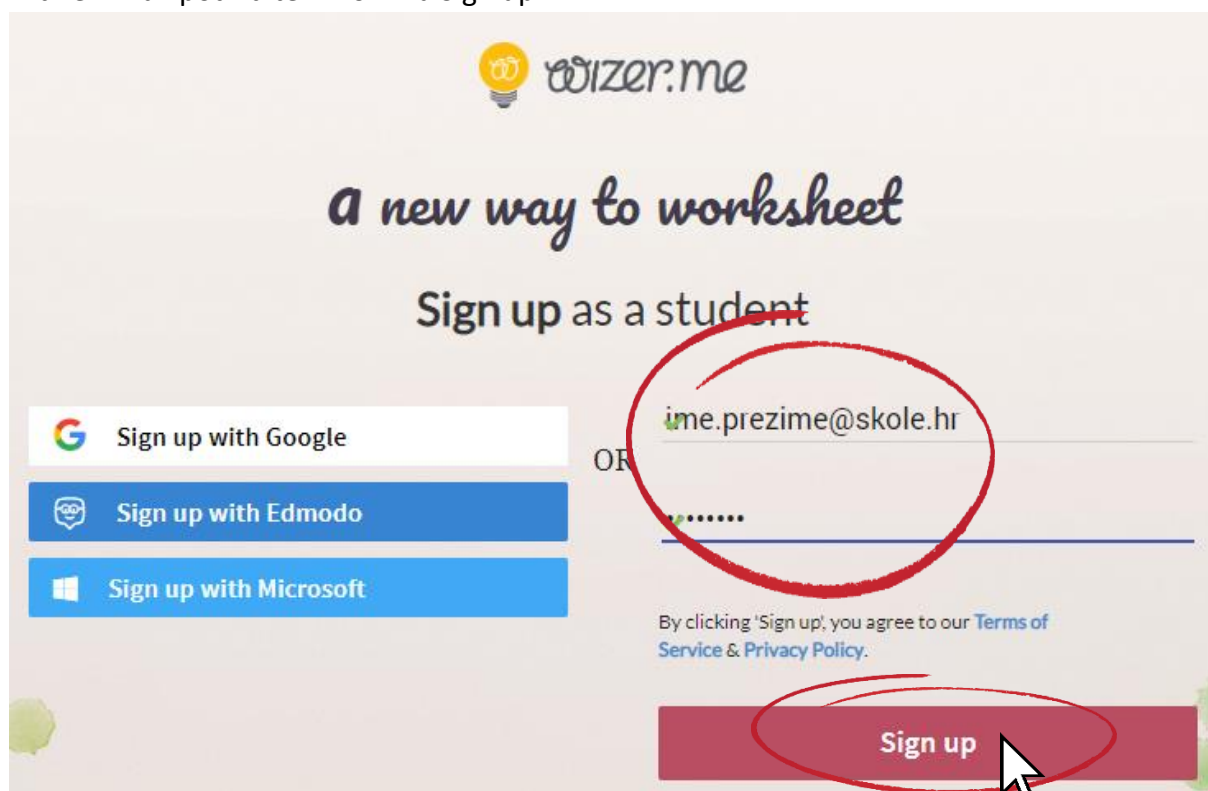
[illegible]

wizer.me

a new way to worksheet

Sign up as a student

Sign up with Google

Sign up with Edmodo

Sign up with Microsoft

OR

ime.prezime@skole.hr

•••••••

By clicking 'Sign up', you agree to our Terms of Service & Privacy Policy.

Sign up